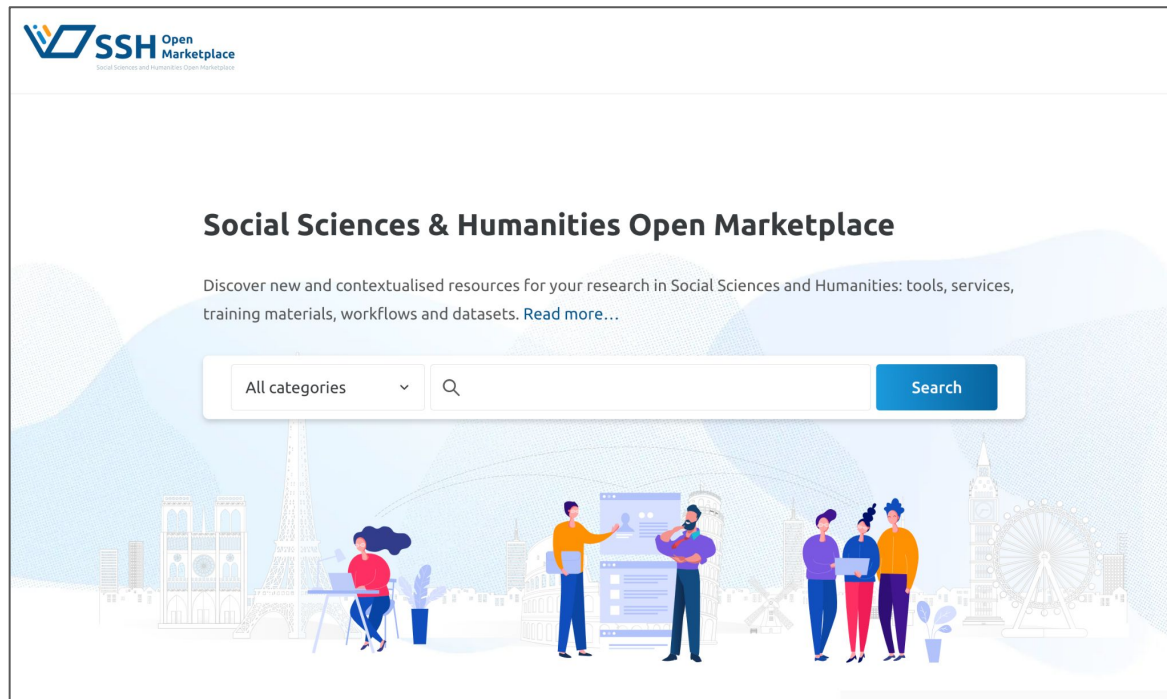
SSH Open Marketplace
Social Sciences and Humanities Open Marketplace

Social Sciences & Humanities Open Marketplace

Discover new and contextualised resources for your research in Social Sciences and Humanities: tools, services, training materials, workflows and datasets. Read more…

All categories

Search